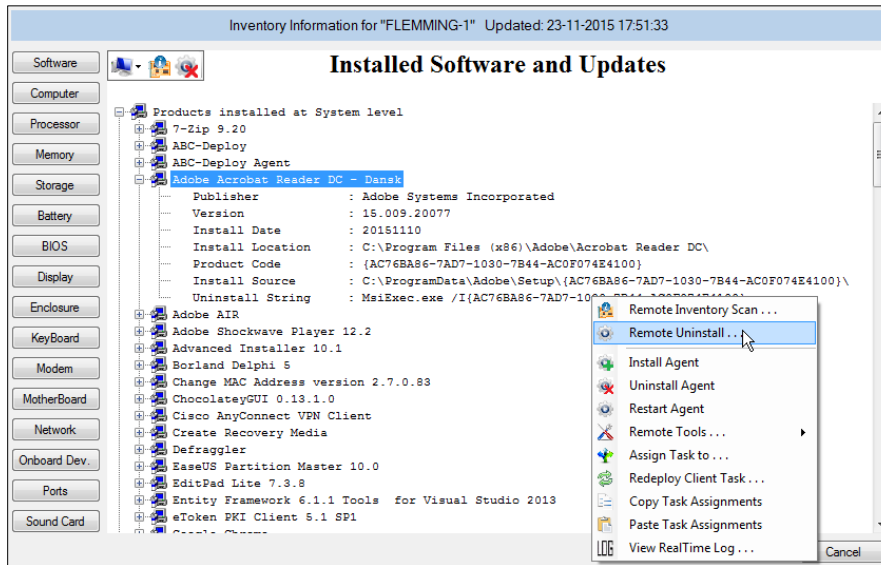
Inventory Information for "FLEMMING-1"   Updated: 23-11-2015 17:51:33

Software
Computer
Processor
Memory
Storage
Battery
BIOS
Display
Enclosure
KeyBoard
Modem
MotherBoard
Network
Onboard Dev.
Ports
Sound Card

Installed Software and Updates

Products installed at System level
7-Zip 9.20
ABC-Deploy
ABC-Deploy Agent
Adobe Acrobat Reader DC - Dansk
Publisher : Adobe Systems Incorporated
Version : 15.009.20077
Install Date : 20151110
Install Location : C:\Program Files (x86)\Adobe\Acrobat Reader DC\
Product Code : {AC76BA86-7AD7-1030-7B44-AC0F074E4100}
Install Source : C:\ProgramData\Adobe\Setup\{AC76BA86-7AD7-1030-7B44-AC0F074E4100}\
Uninstall String : MsiExec.exe /I{AC76BA86-7AD7-10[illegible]
Adobe AIR
Adobe Shockwave Player 12.2
Advanced Installer 10.1
Borland Delphi 5
Change MAC Address version 2.7.0.83
ChocolateyGUI 0.13.1.0
Cisco AnyConnect VPN Client
Create Recovery Media
Defraggler
EaseUS Partition Master 10.0
EditPad Lite 7.3.8
Entity Framework 6.1.1 Tools for Visual Studio 2013
eToken PKI Client 5.1 SP1

Remote Inventory Scan . . .
Remote Uninstall . . .
Install Agent
Uninstall Agent
Restart Agent
Remote Tools . . .
Assign Task to . . .
Redeploy Client Task . . .
Copy Task Assignments
Paste Task Assignments
View RealTime Log . . .

Cancel